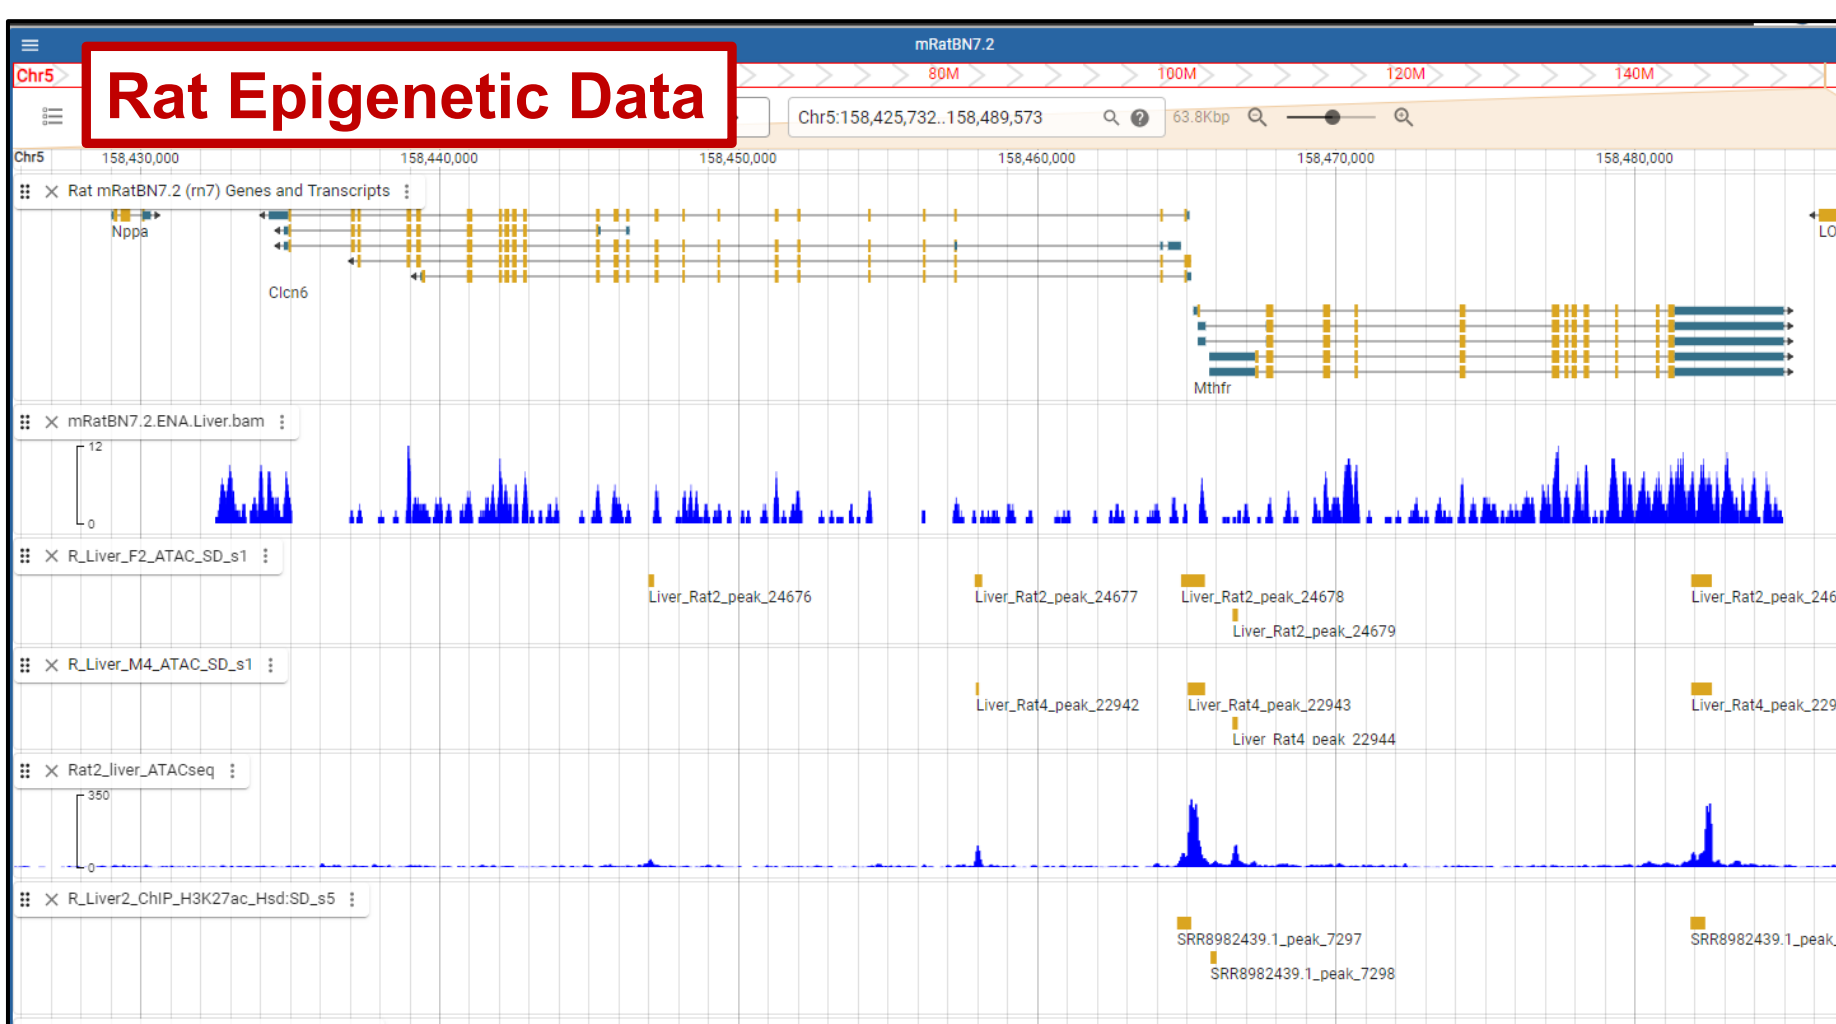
mRatBN7.2

Chr5

Rat Epigenetic Data

80M 100M 120M 140M

Chr5:158,425,732..158,489,573

63.8Kbp

Chr5 158,430,000 158,440,000 158,450,000 158,460,000 158,470,000 158,480,000

Rat mRatBN7.2 (rn7) Genes and Transcripts

Nppa

LO

Clcn6

Mthfr

mRatBN7.2.ENA.Liver.bam

12

0

R_Liver_F2_ATAC_SD_s1

Liver_Rat2_peak_24676

Liver_Rat2_peak_24677

Liver_Rat2_peak_24678

Liver_Rat2_peak_246

Liver_Rat2_peak_24679

R_Liver_M4_ATAC_SD_s1

Liver_Rat4_peak_22942

Liver_Rat4_peak_22943

Liver_Rat4_peak_229

Liver_Rat4_peak_22944

Rat2_liver_ATACseq

350

0

R_Liver2_ChIP_H3K27ac_Hsd:SD_s5

SRR8982439.1_peak_7297

SRR8982439.1_peak

SRR8982439.1_peak_7298